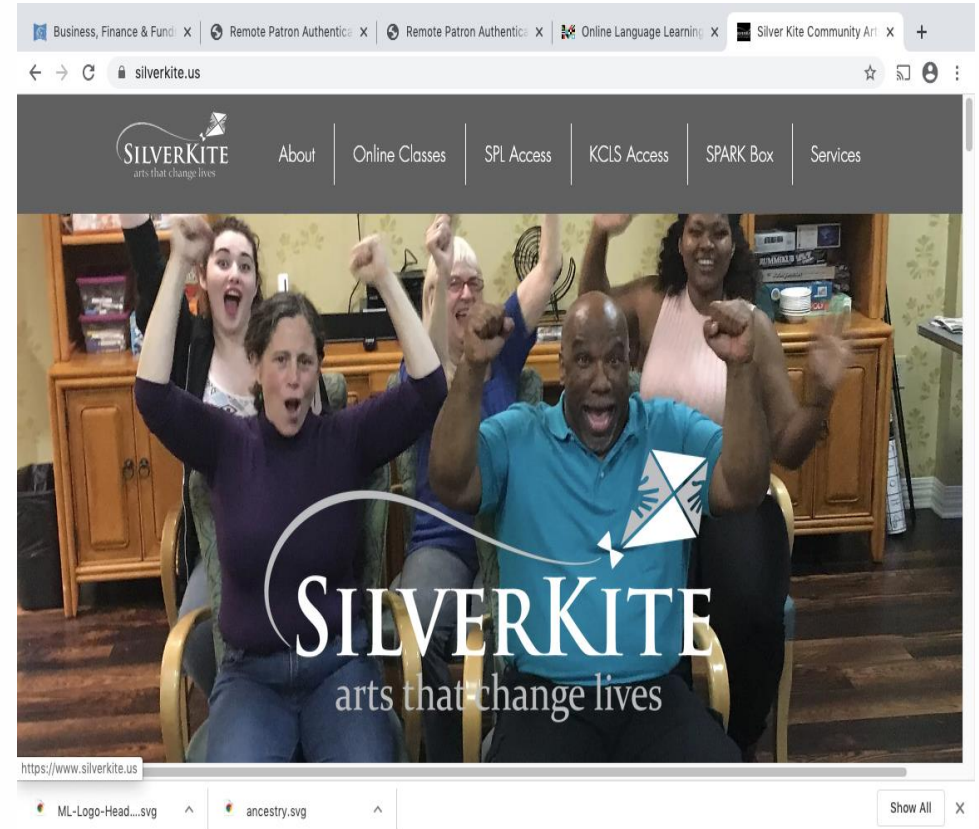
Business, Finance & Fund ×
Remote Patron Authentica ×
Remote Patron Authentica ×
Online Language Learning ×
Silver Kite Community Art ×
+

silverkite.us

SILVERKITE
arts that change lives

About
Online Classes
SPL Access
KCLS Access
SPARK Box
Services

SILVERKITE
arts that change lives

https://www.silverkite.us

ML-Logo-Head....svg
ancestry.svg
Show All
×